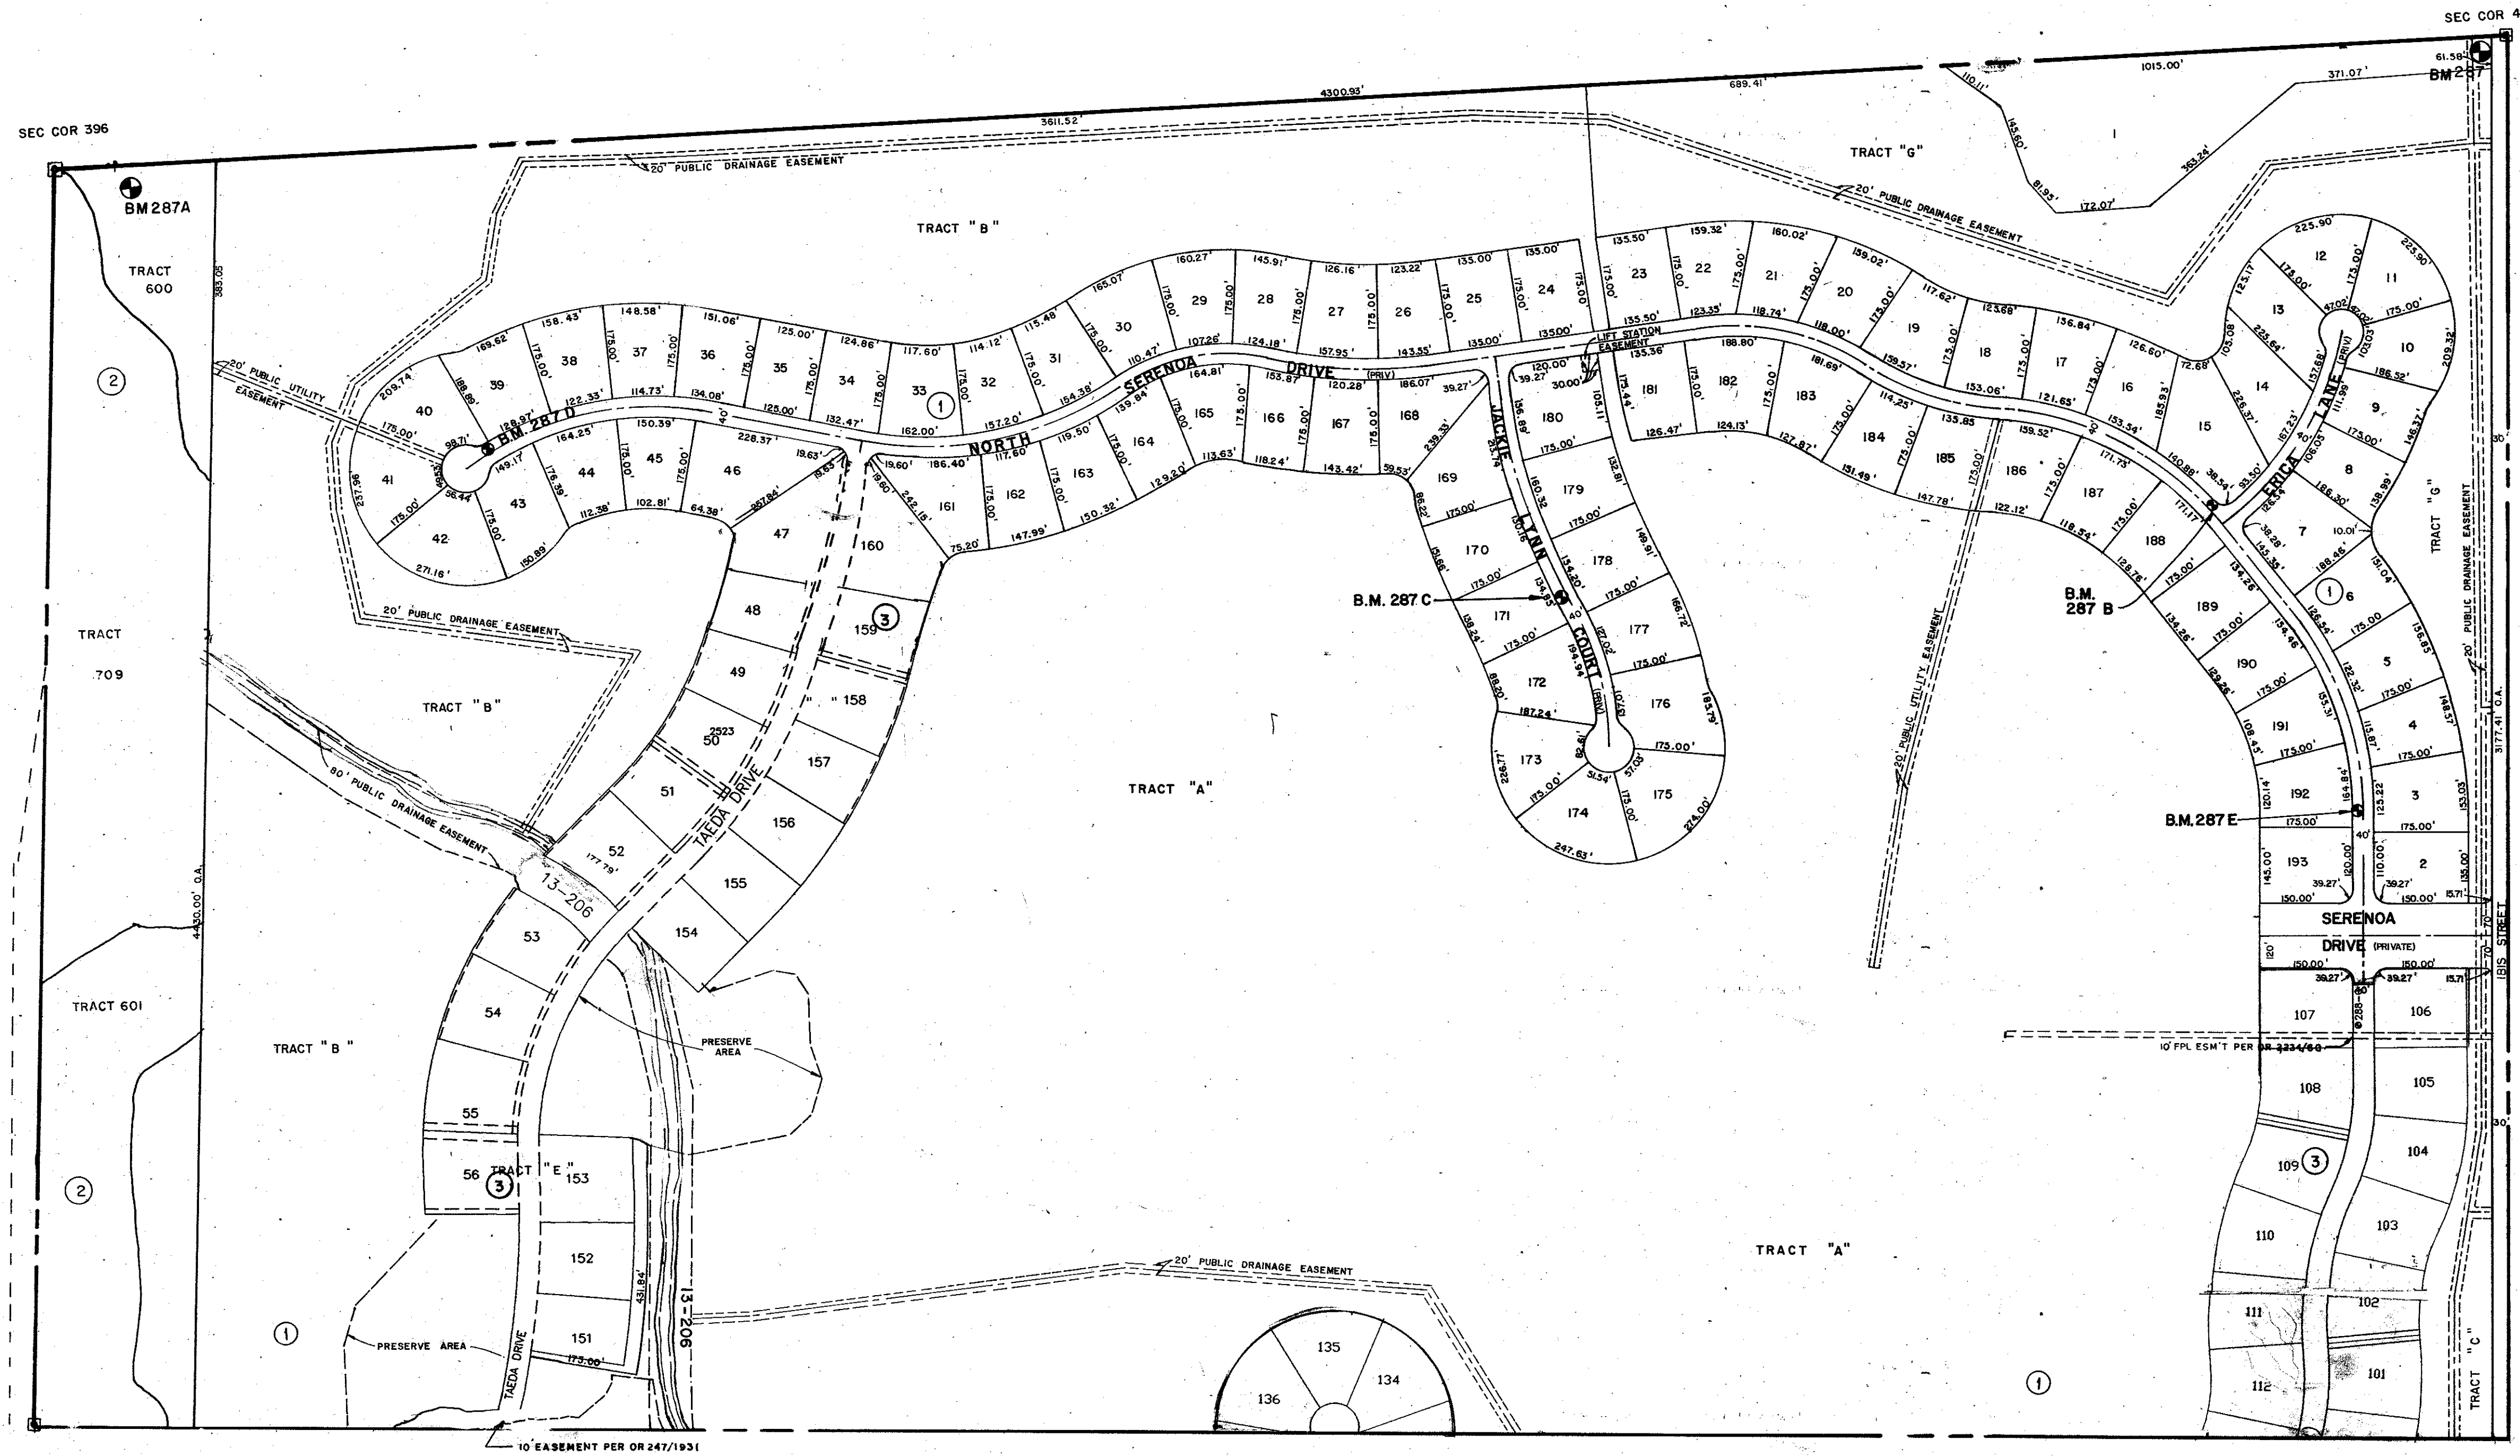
SEC COR 4
SEC COR 396
4300.93'
3611.52'
689.41'
1015.00'
371.07'
61.58'
BM 287
BM 287A
TRACT 600
TRACT "B"
TRACT "G"
20' PUBLIC DRAINAGE EASEMENT
20' PUBLIC DRAINAGE EASEMENT
20' PUBLIC UTILITY EASEMENT
20' PUBLIC DRAINAGE EASEMENT
BM 287 D
NORTH SERENOA DRIVE (PRIV)
LIFT STATION EASEMENT
JACKIE LYNN COURT (PRIV)
ERICA LANE (PRIV)
B.M. 287 C
B.M. 287 B
B.M. 287 E
TRACT 709
TRACT "B"
80' PUBLIC DRAINAGE EASEMENT
TAEDA DRIVE
13-206
TRACT "A"
20' PUBLIC UTILITY EASEMENT
TRACT "G"
20' PUBLIC DRAINAGE EASEMENT
3177.41' O.A.
SERENOA DRIVE (PRIVATE)
IBIS STREET
10' FPL ESM'T PER OR 3234/60
TRACT 601
TRACT "B"
PRESERVE AREA
TRACT "E"
4430.00' O.A.
PRESERVE AREA
TAEDA DRIVE
13-206
20' PUBLIC DRAINAGE EASEMENT
TRACT "A"
TRACT "C"
10' EASEMENT PER OR 247/1931
1 2 3 4 5 6 7 8 9 10 11 12 13 14 15 16 17 18 19 20 21 22 23 24 25 26 27 28 29 30 31 32 33 34 35 36 37 38 39 40 41 42 43 44 45 46 47 48 49 50 51 52 53 54 55 56
101 102 103 104 105 106 107 108 109 110 111 112
134 135 136
151 152 153 154 155 156 157 158 159 160 161 162 163 164 165 166 167 168 169 170 171 172 173 174 175 176 177 178 179 180 181 182 183 184 185 186 187 188 189 190 191 192 193